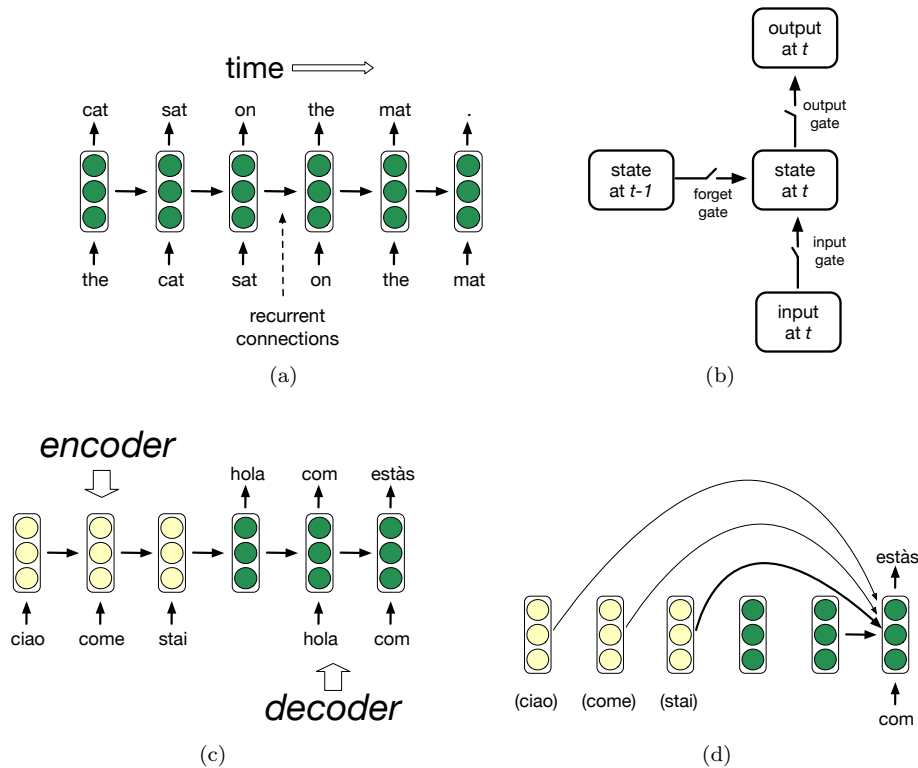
time

cat sat on the mat .

the cat sat on the mat

recurrent connections

(a)

output at $t$

output gate

state at $t-1$

forget gate

state at $t$

input gate

input at $t$

(b)

encoder

hola com estàs

ciao come stai hola com

decoder

(c)

estàs

(ciao) (come) (stai)

com

(d)